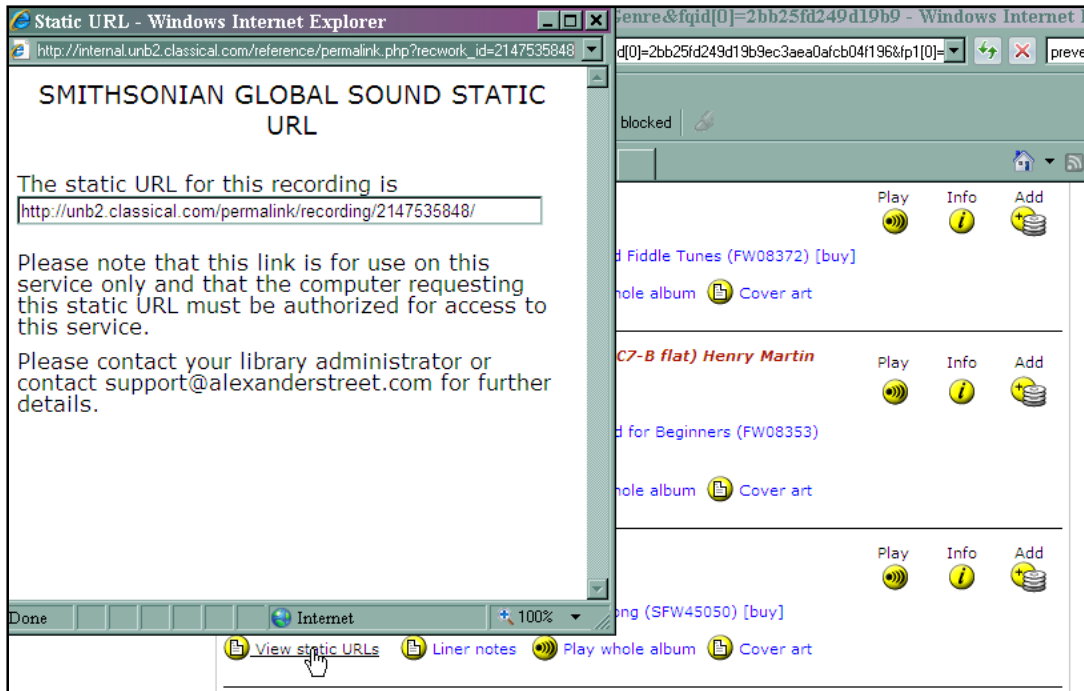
Static URL - Windows Internet Explorer
http://internal.unb2.classical.com/reference/permalink.php?recwork_id=2147535848

SMITHSONIAN GLOBAL SOUND STATIC URL

The static URL for this recording is
http://unb2.classical.com/permalink/recording/2147535848/

Please note that this link is for use on this service only and that the computer requesting this static URL must be authorized for access to this service.

Please contact your library administrator or contact support@alexanderstreet.com for further details.

Done | Internet | 100%

Genre&fqid[0]=2bb25fd249d19b9 - Windows Internet
d[0]=2bb25fd249d19b9ec3aea0afcb04f196&fp1[0]=
preve
blocked

Play Info Add
d Fiddle Tunes (FW08372) [buy]
hole album Cover art

C7-B flat) Henry Martin
Play Info Add
d for Beginners (FW08353)
hole album Cover art

Play Info Add
ong (SFW45050) [buy]
View static URLs Liner notes Play whole album Cover art